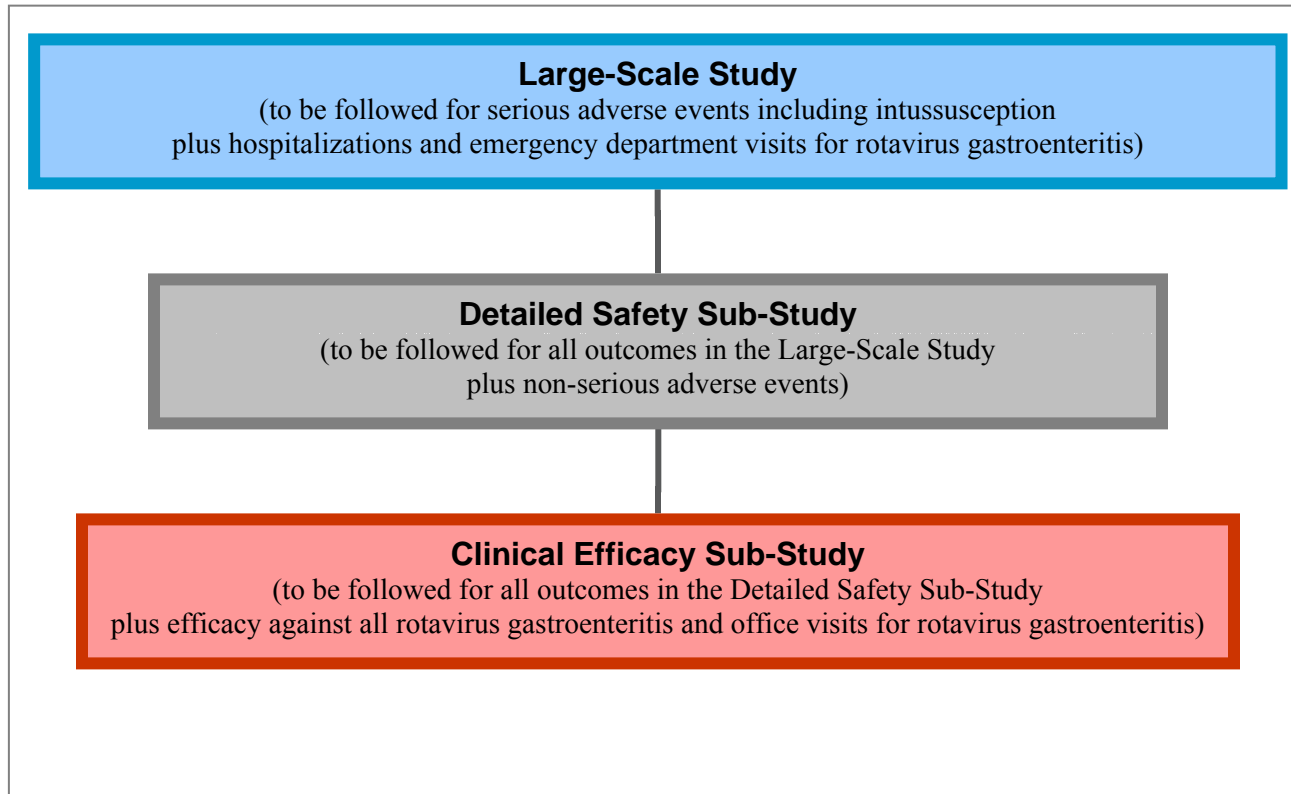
Large-Scale Study
(to be followed for serious adverse events including intussusception plus hospitalizations and emergency department visits for rotavirus gastroenteritis)

Detailed Safety Sub-Study
(to be followed for all outcomes in the Large-Scale Study plus non-serious adverse events)

Clinical Efficacy Sub-Study
(to be followed for all outcomes in the Detailed Safety Sub-Study plus efficacy against all rotavirus gastroenteritis and office visits for rotavirus gastroenteritis)